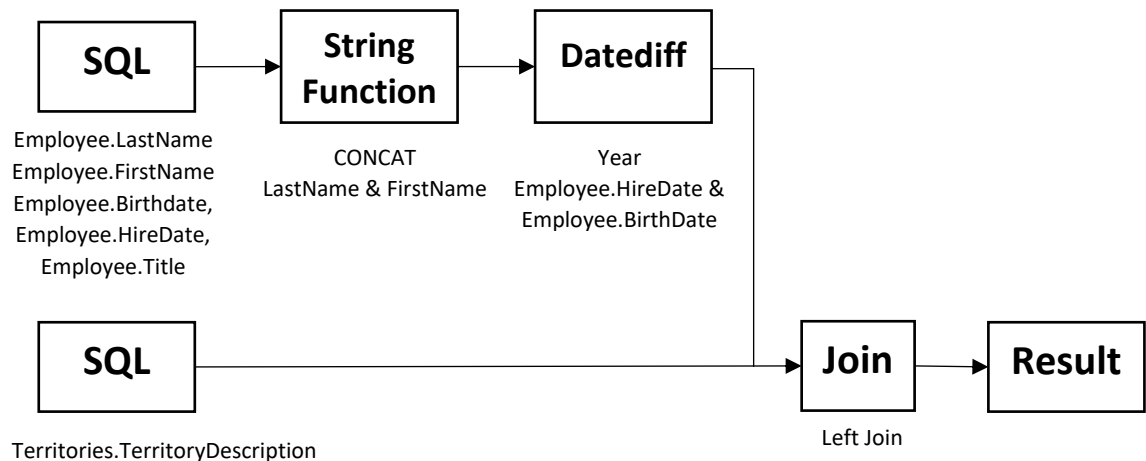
SQL

Employee.LastName
Employee.FirstName
Employee.Birthdate,
Employee.HireDate,
Employee.Title

String Function

CONCAT
LastName & FirstName

Datediff

Year
Employee.HireDate &
Employee.BirthDate

SQL

Territories.TerritoryDescription

Join

Left Join

Result